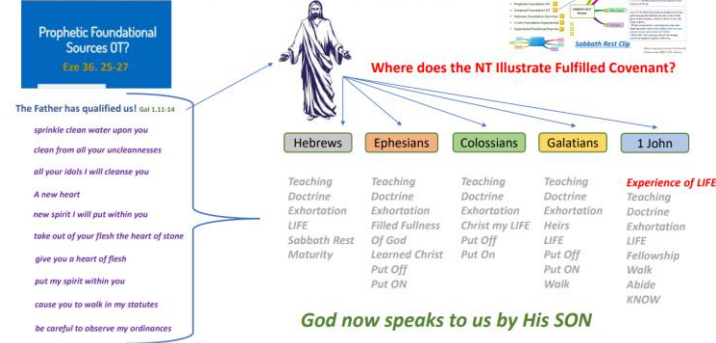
Prophetic Foundational Sources OT?
Eze 36. 25-27

The Father has qualified us! Col 1.11-14

sprinkle clean water upon you

clean from all your uncleannesses

all your idols I will cleanse you

A new heart

new spirit I will put within you

take out of your flesh the heart of stone

give you a heart of flesh

put my spirit within you

cause you to walk in my statutes

be careful to observe my ordinances

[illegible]

Sabbath Rest Clip

Where does the NT Illustrate Fulfilled Covenant?

Hebrews

Teaching
Doctrine
Exhortation
LIFE
Sabbath Rest
Maturity

Ephesians

Teaching
Doctrine
Exhortation
Filled Fullness Of God
Learned Christ
Put Off
Put ON

Colossians

Teaching
Doctrine
Exhortation
Christ my LIFE
Put Off
Put On

Galatians

Teaching
Doctrine
Exhortation
Heirs
LIFE
Put Off
Put ON
Walk

1 John

Experience of LIFE
Teaching
Doctrine
Exhortation
LIFE
Fellowship
Walk
Abide
KNOW

God now speaks to us by His SON